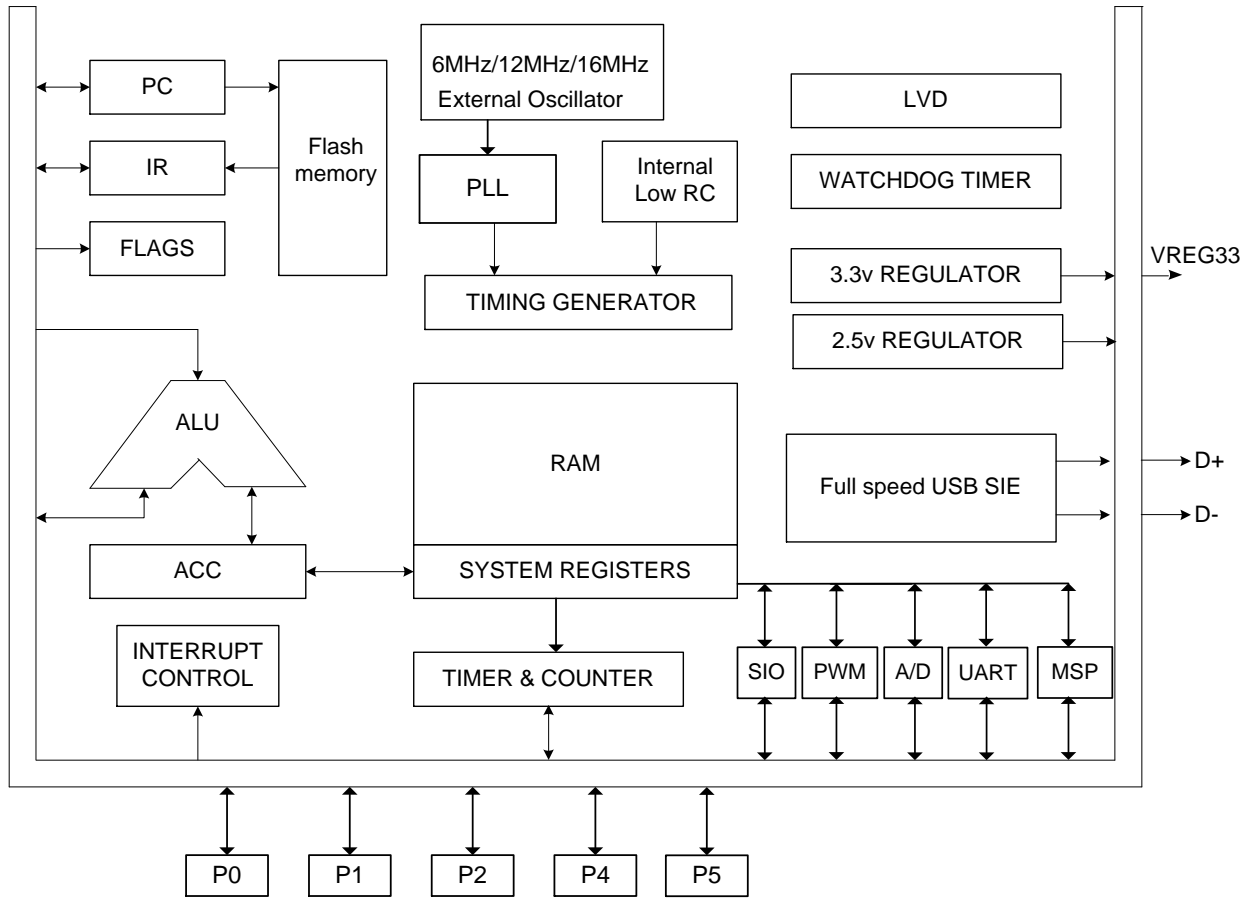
PC
IR
FLAGS
Flash memory
6MHz/12MHz/16MHz External Oscillator
PLL
Internal Low RC
TIMING GENERATOR
LVD
WATCHDOG TIMER
3.3v REGULATOR
VREG33
2.5v REGULATOR
ALU
RAM
Full speed USB SIE
D+
D-
ACC
SYSTEM REGISTERS
INTERRUPT CONTROL
TIMER & COUNTER
SIO
PWM
A/D
UART
MSP
P0
P1
P2
P4
P5